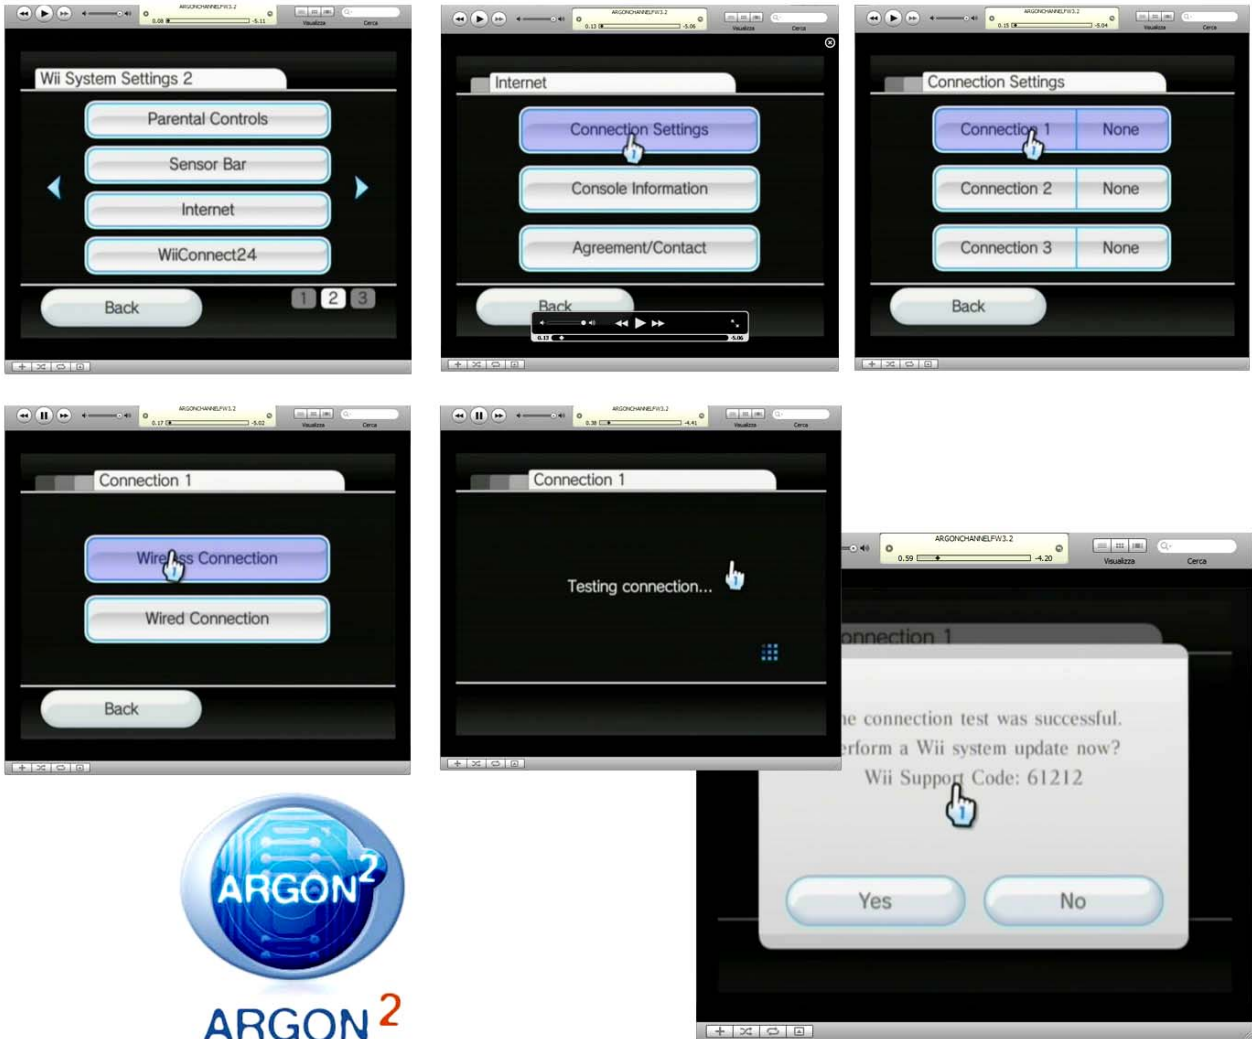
ARGONCHANNELFW3.2
0.08 -5.11
Visualizza Cerca

Wii System Settings 2
Parental Controls
Sensor Bar
Internet
WiiConnect24
Back
1 2 3

ARGONCHANNELFW3.2
0.13 -5.06
Visualizza Cerca

Internet
Connection Settings
Console Information
Agreement/Contact
Back

ARGONCHANNELFW3.2
0.15 -5.04
Visualizza Cerca

Connection Settings
Connection 1 None
Connection 2 None
Connection 3 None
Back

ARGONCHANNELFW3.2
0.17 -5.02
Visualizza Cerca

Connection 1
Wireless Connection
Wired Connection
Back

ARGONCHANNELFW3.2
0.39 -4.41
Visualizza Cerca

Connection 1
Testing connection...

ARGONCHANNELFW3.2
0.59 -4.20
Visualizza Cerca

onnection 1
he connection test was successful.
erform a Wii system update now?
Wii Support Code: 61212
Yes No

ARGON$^2$
ARGON $^2$